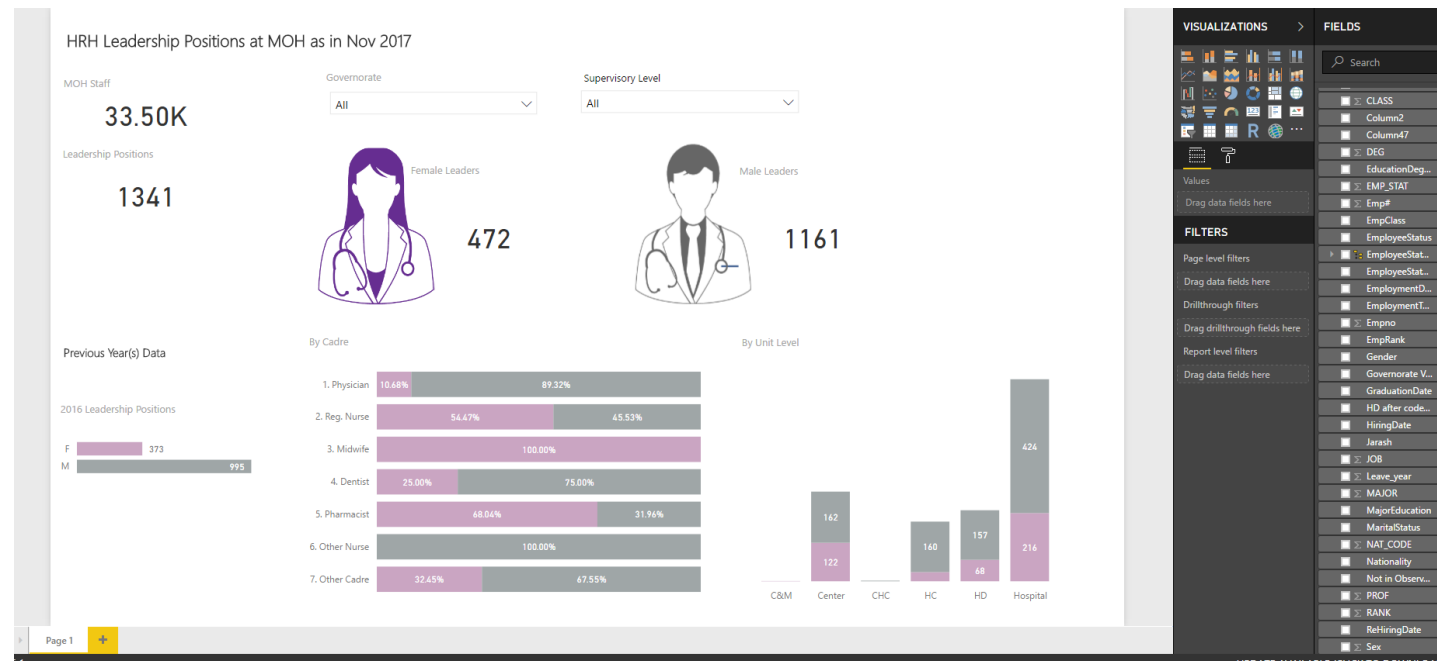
HRH Leadership Positions at MOH as in Nov 2017

MOH Staff

33.50K

Leadership Positions

1341

Governorate

All

Supervisory Level

All

Female Leaders

472

Male Leaders

1161

Previous Year(s) Data

2016 Leadership Positions

F 373
M 995

By Cadre

| | | |
|---|---|---|
| 1. Physician | 10.68% | 89.32% |
| 2. Reg. Nurse | 54.47% | 45.53% |
| 3. Midwife | 100.00% | |
| 4. Dentist | 25.00% | 75.00% |
| 5. Pharmacist | 68.04% | 31.96% |
| 6. Other Nurse | | 100.00% |
| 7. Other Cadre | 32.45% | 67.55% |

By Unit Level

162
122
160
157
68
424
216
C&M Center CHC HC HD Hospital

VISUALIZATIONS >

R ...

Values

Drag data fields here

FILTERS

Page level filters

Drag data fields here

Drillthrough filters

Drag drillthrough fields here

Report level filters

Drag data fields here

FIELDS

Search

Σ CLASS
Column2
Column47
Σ DEG
EducationDeg...
Σ EMP_STAT
Σ Emp#
EmpClass
EmployeeStatus
EmployeeStat...
EmployeeStat...
EmploymentD...
EmploymentT...
Σ Empno
EmpRank
Gender
Governorate V...
GraduationDate
HD after code...
HiringDate
Jarash
Σ JOB
Σ Leave_year
Σ MAJOR
MajorEducation
MaritalStatus
Σ NAT_CODE
Nationality
Not in Observ...
Σ PROF
Σ RANK
ReHiringDate
Σ Sex

Page 1 +